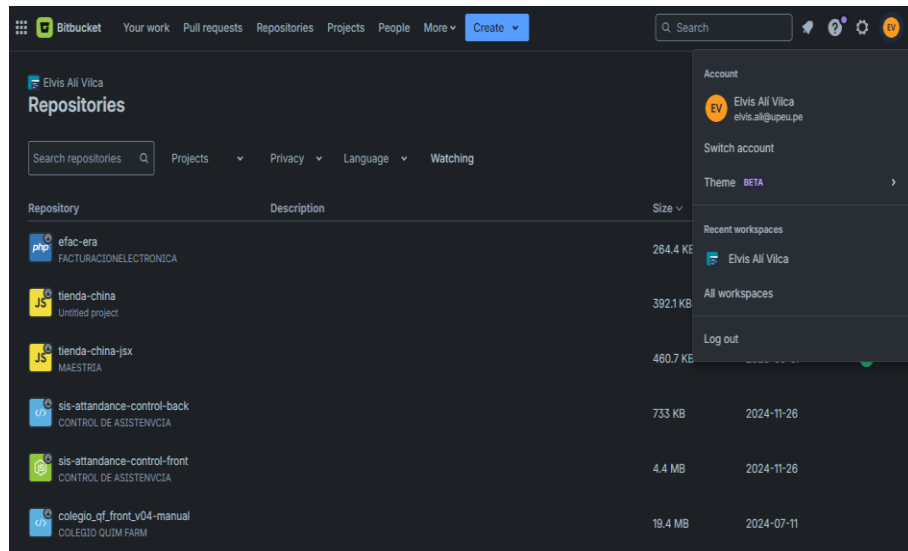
Bitbucket Your work Pull requests Repositories Projects People More Create

Search

EV

Elvis Ali Vilca

Repositories

Search repositories

Projects Privacy Language Watching

| Repository | Description | Size |
|---|---|---|
| efac-era FACTURACIONELECTRONICA | | 264.4 KB |
| tienda-china Untitled project | | 392.1 KB |
| tienda-china-jsx MAESTRIA | | 460.7 KB |
| sis-attandance-control-back CONTROL DE ASISTENVCIA | | 733 KB | 2024-11-26 |
| sis-attandance-control-front CONTROL DE ASISTENVCIA | | 4.4 MB | 2024-11-26 |
| colegio_qf_front_v04-manual COLEGIO QUIM FARM | | 19.4 MB | 2024-07-11 |

Account

EV Elvis Ali Vilca
elvis.ali@upeu.pe

Switch account

Theme BETA

Recent workspaces

Elvis Ali Vilca

All workspaces

Log out